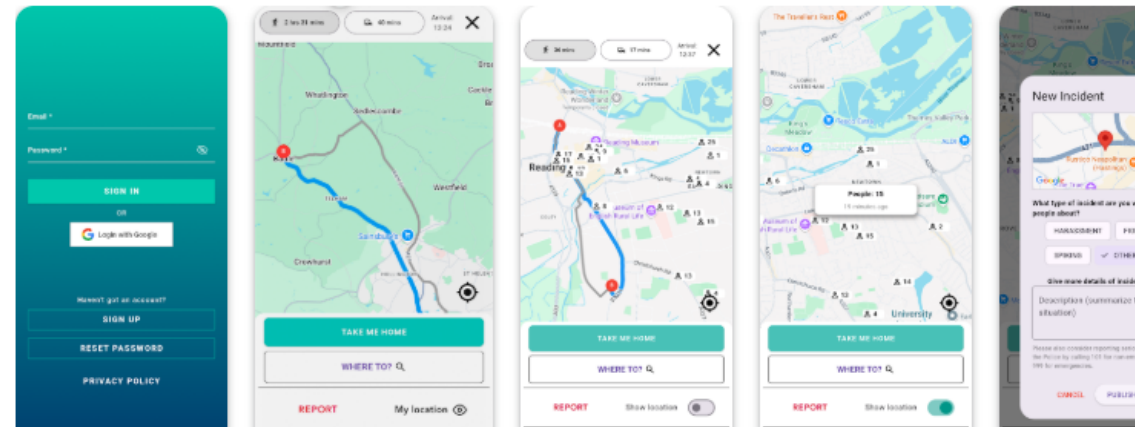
Email *

Password *

SIGN IN

OR

Login with Google

Haven't got an account?

SIGN UP

RESET PASSWORD

PRIVACY POLICY

2 hrs 31 mins

45 mins

Arrival 13:24

Whatlington

Westfield

Sainsbury's

Crowhurst

TAKE ME HOME

WHERE TO?

REPORT

My location

36 mins

17 mins

Arrival 12:37

Reading Museum

Reading

Museum of English Rural Life

TAKE ME HOME

WHERE TO?

REPORT

Show location

The Traveller's Rest

People: 15

15 minutes ago

Museum of English Rural Life

University

TAKE ME HOME

WHERE TO?

REPORT

Show location

New Incident

What type of incident are you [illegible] people about?

HARASSMENT

SPIKING

OTHER

Give more details of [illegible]

Description (summarize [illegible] situation)

CANCEL

PUBLISH